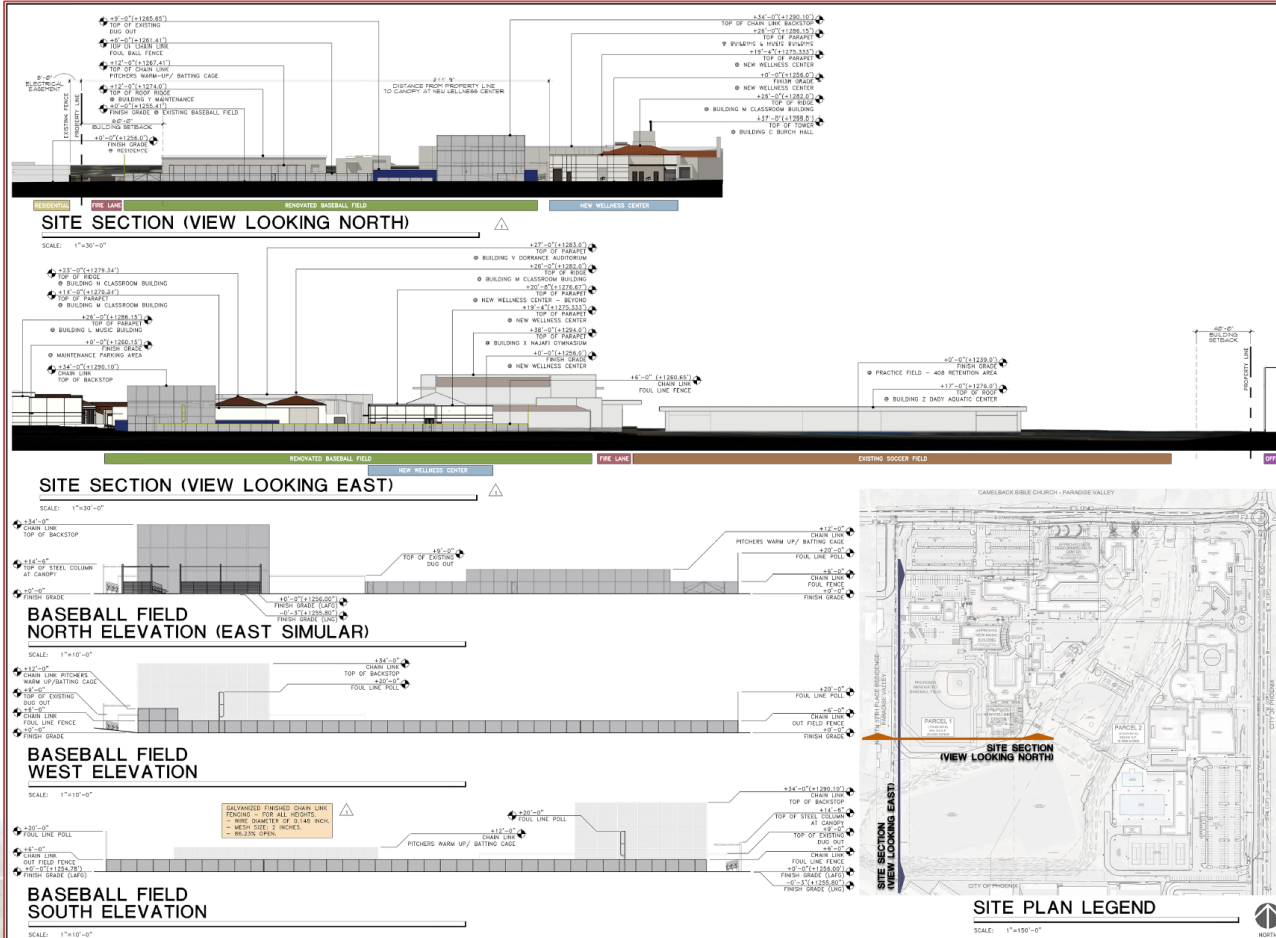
+9'-0"(+1265.65")
TOP OF EXISTING DUG OUT
+8'-0"(+1261.41')
TOP OF CHAIN LINK FOUL BALL FENCE
+12'-0"(+1267.41')
TOP OF CHAIN LINK PITCHERS WARM-UP/ BATTING CAGE
+12'-0"(+1267.0')
TOP OF ROOF RIDGE
@ BUILDING Y MAINTENANCE
+0'-0"(+1255.41')
FINISH GRADE @ EXISTING BASEBALL FIELD
8'-0" ELECTRICAL EASEMENT
EXISTING FENCE
PROPERTY LINE
BUILDING SETBACK
+0'-0"(+1256.0')
FINISH GRADE
@ RESIDENCE
DISTANCE FROM PROPERTY LINE TO CANOPY AT NEW WELLNESS CENTER
+34'-0"(+1290.10')
TOP OF CHAIN LINK BACKSTOP
+28'-0"(+1286.15')
TOP OF PARAPET
@ BUILDING L MUSIC BUILDING
+19'-4"(+1275.333')
TOP OF PARAPET
@ NEW WELLNESS CENTER
+0'-0"(+1256.0')
FINISH GRADE
@ NEW WELLNESS CENTER
+26'-0"(+1282.0')
TOP OF RIDGE
@ BUILDING M CLASSROOM BUILDING
+17'-0"(+1298.8')
TOP OF TOWER
@ BUILDING C BURCH HALL
RESIDENTIAL
FIRE LANE
RENOVATED BASEBALL FIELD
NEW WELLNESS CENTER
SITE SECTION (VIEW LOOKING NORTH)
SCALE: 1"=30'-0"
+27'-0"(+1283.0')
TOP OF PARAPET
@ BUILDING V DORRANCE AUDITORIUM
+26'-0"(+1282.0')
TOP OF RIDGE
@ BUILDING M CLASSROOM BUILDING
+20'-8"(+1276.67')
TOP OF PARAPET
@ NEW WELLNESS CENTER - BEYOND
+19'-4"(+1275.333')
TOP OF PARAPET
@ NEW WELLNESS CENTER
+38'-0"(+1294.0')
TOP OF PARAPET
@ BUILDING X NAJAFI GYMNASIUM
+0'-0"(+1256.0')
FINISH GRADE
@ NEW WELLNESS CENTER
+23'-0"(+1279.34')
TOP OF RIDGE
@ BUILDING N CLASSROOM BUILDING
+14'-0"(+1270.34')
TOP OF PARAPET
@ BUILDING M CLASSROOM BUILDING
+26'-0"(+1286.15')
TOP OF PARAPET
@ BUILDING L MUSIC BUILDING
+0'-0"(+1260.15')
FINISH GRADE
@ MAINTENANCE PARKING AREA
+34'-0"(+1290.10')
CHAIN LINK TOP OF BACKSTOP
+6'-0" (+1260.65')
CHAIN LINK FOUL LINE FENCE
+0'-0"(+1239.0')
FINISH GRADE
@ PRACTICE FIELD - 408 RETENTION AREA
+17'-0"(+1276.0')
TOP OF ROOF
@ BUILDING Z DADY AQUATIC CENTER
40'-0" BUILDING SETBACK
PROPERTY LINE
RENOVATED BASEBALL FIELD
NEW WELLNESS CENTER
FIRE LANE
EXISTING SOCCER FIELD
OFF
SITE SECTION (VIEW LOOKING EAST)
SCALE: 1"=30'-0"
+34'-0"
CHAIN LINK TOP OF BACKSTOP
+14'-6"
TOP OF STEEL COLUMN AT CANOPY
+0'-0"
FINISH GRADE
+9'-0"
TOP OF EXISTING DUG OUT
+0'-0"(+1256.00')
FINISH GRADE (LAFG)
-0'-3"(+1255.80')
FINISH GRADE (LNG)
+12'-0"
CHAIN LINK PITCHERS WARM UP/ BATTING CAGE
+20'-0"
FOUL LINE POLL
+6'-0"
CHAIN LINK OUT FIELD FENCE
+0'-0"
FINISH GRADE
BASEBALL FIELD NORTH ELEVATION (EAST SIMULAR)
SCALE: 1"=10'-0"
+12'-0"
CHAIN LINK PITCHERS WARM UP/BATTING CAGE
+9'-0"
TOP OF EXISTING DUG OUT
+6'-0"
CHAIN LINK FOUL LINE FENCE
+0'-0"
FINISH GRADE
+34'-0"
CHAIN LINK TOP OF BACKSTOP
+20'-0"
FOUL LINE POLL
+20'-0"
FOUL LINE POLL
+6'-0"
CHAIN LINK OUT FIELD FENCE
+0'-0"
FINISH GRADE
BASEBALL FIELD WEST ELEVATION
SCALE: 1"=10'-0"
GALVANIZED FINISHED CHAIN LINK FENCING - FOR ALL HEIGHTS.
- WIRE DIAMETER OF 0.148 INCH.
- MESH SIZE: 2 INCHES.
- 86.23% OPEN.
+20'-0"
FOUL LINE POLL
+6'-0"
CHAIN LINK OUT FIELD FENCE
+0'-0"(+1254.78')
FINISH GRADE (LAFG)
+20'-0"
FOUL LINE POLL
+12'-0"
CHAIN LINK PITCHERS WARM UP/ BATTING CAGE
+34'-0"(+1290.10')
CHAIN LINK TOP OF BACKSTOP
+14'-6"
TOP OF STEEL COLUMN AT CANOPY
+9'-0"
TOP OF EXISTING DUG OUT
+6'-0"
CHAIN LINK FOUL LINE FENCE
+0'-0"(+1256.00')
FINISH GRADE (LAFG)
-0'-3"(+1255.80')
FINISH GRADE (LNG)
BASEBALL FIELD SOUTH ELEVATION
SCALE: 1"=10'-0"
CAMELBACK BIBLE CHURCH - PARADISE VALLEY
PARCEL 1
PARCEL 2
SITE SECTION (VIEW LOOKING NORTH)
SITE SECTION (VIEW LOOKING EAST)
CITY OF PHOENIX
SITE PLAN LEGEND
SCALE: 1"=150'-0"
NORTH